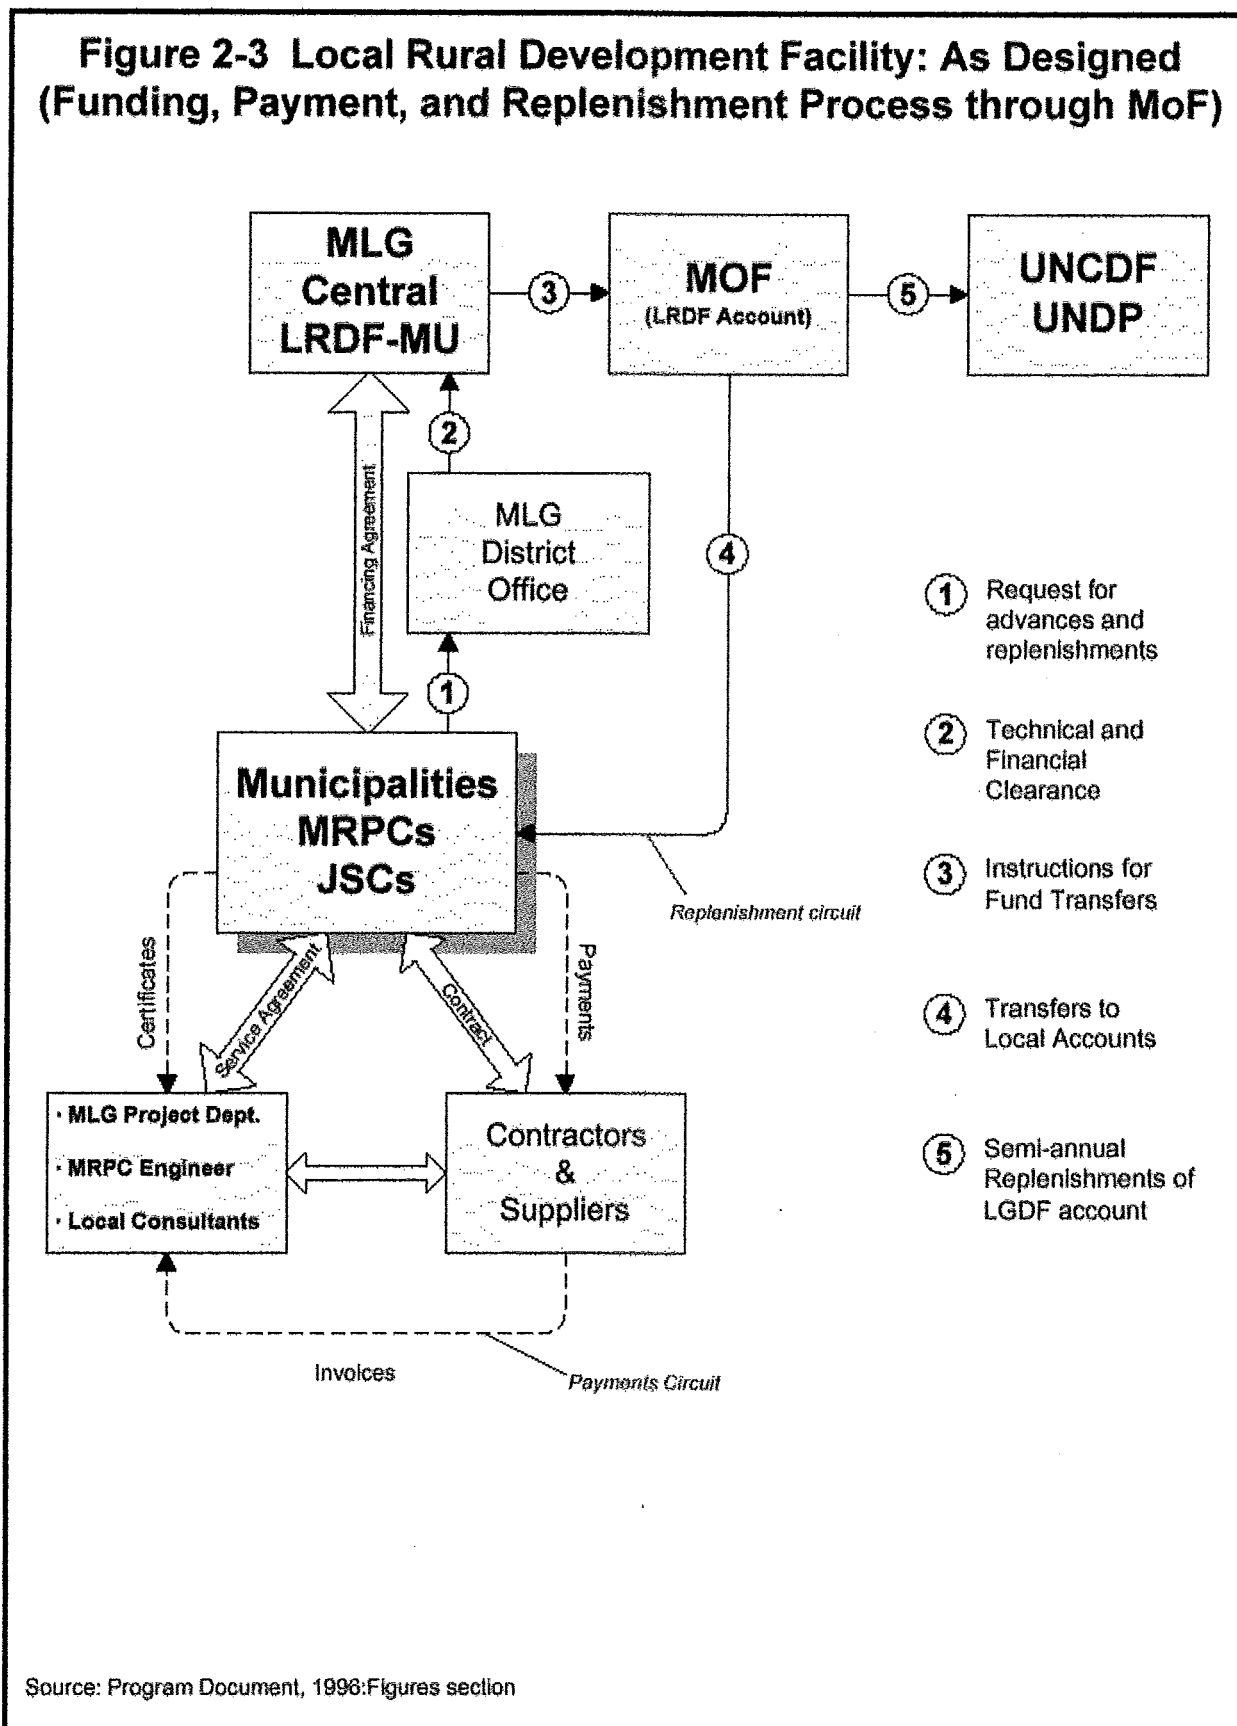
Figure 2-3 Local Rural Development Facility: As Designed (Funding, Payment, and Replenishment Process through MoF)

MLG Central LRDF-MU

3

MOF (LRDF Account)

5

UNCDF UNDP

2

Financing Agreement

MLG District Office

4

1

Municipalities MRPCs JSCs

Replenishment circuit

Certificates

Service Agreement

Contract

Payments

· MLG Project Dept.
· MRPC Engineer
· Local Consultants

Contractors & Suppliers

Invoices

Payments Circuit

1 Request for advances and replenishments

2 Technical and Financial Clearance

3 Instructions for Fund Transfers

4 Transfers to Local Accounts

5 Semi-annual Replenishments of LGDF account

Source: Program Document, 1996:Figures section